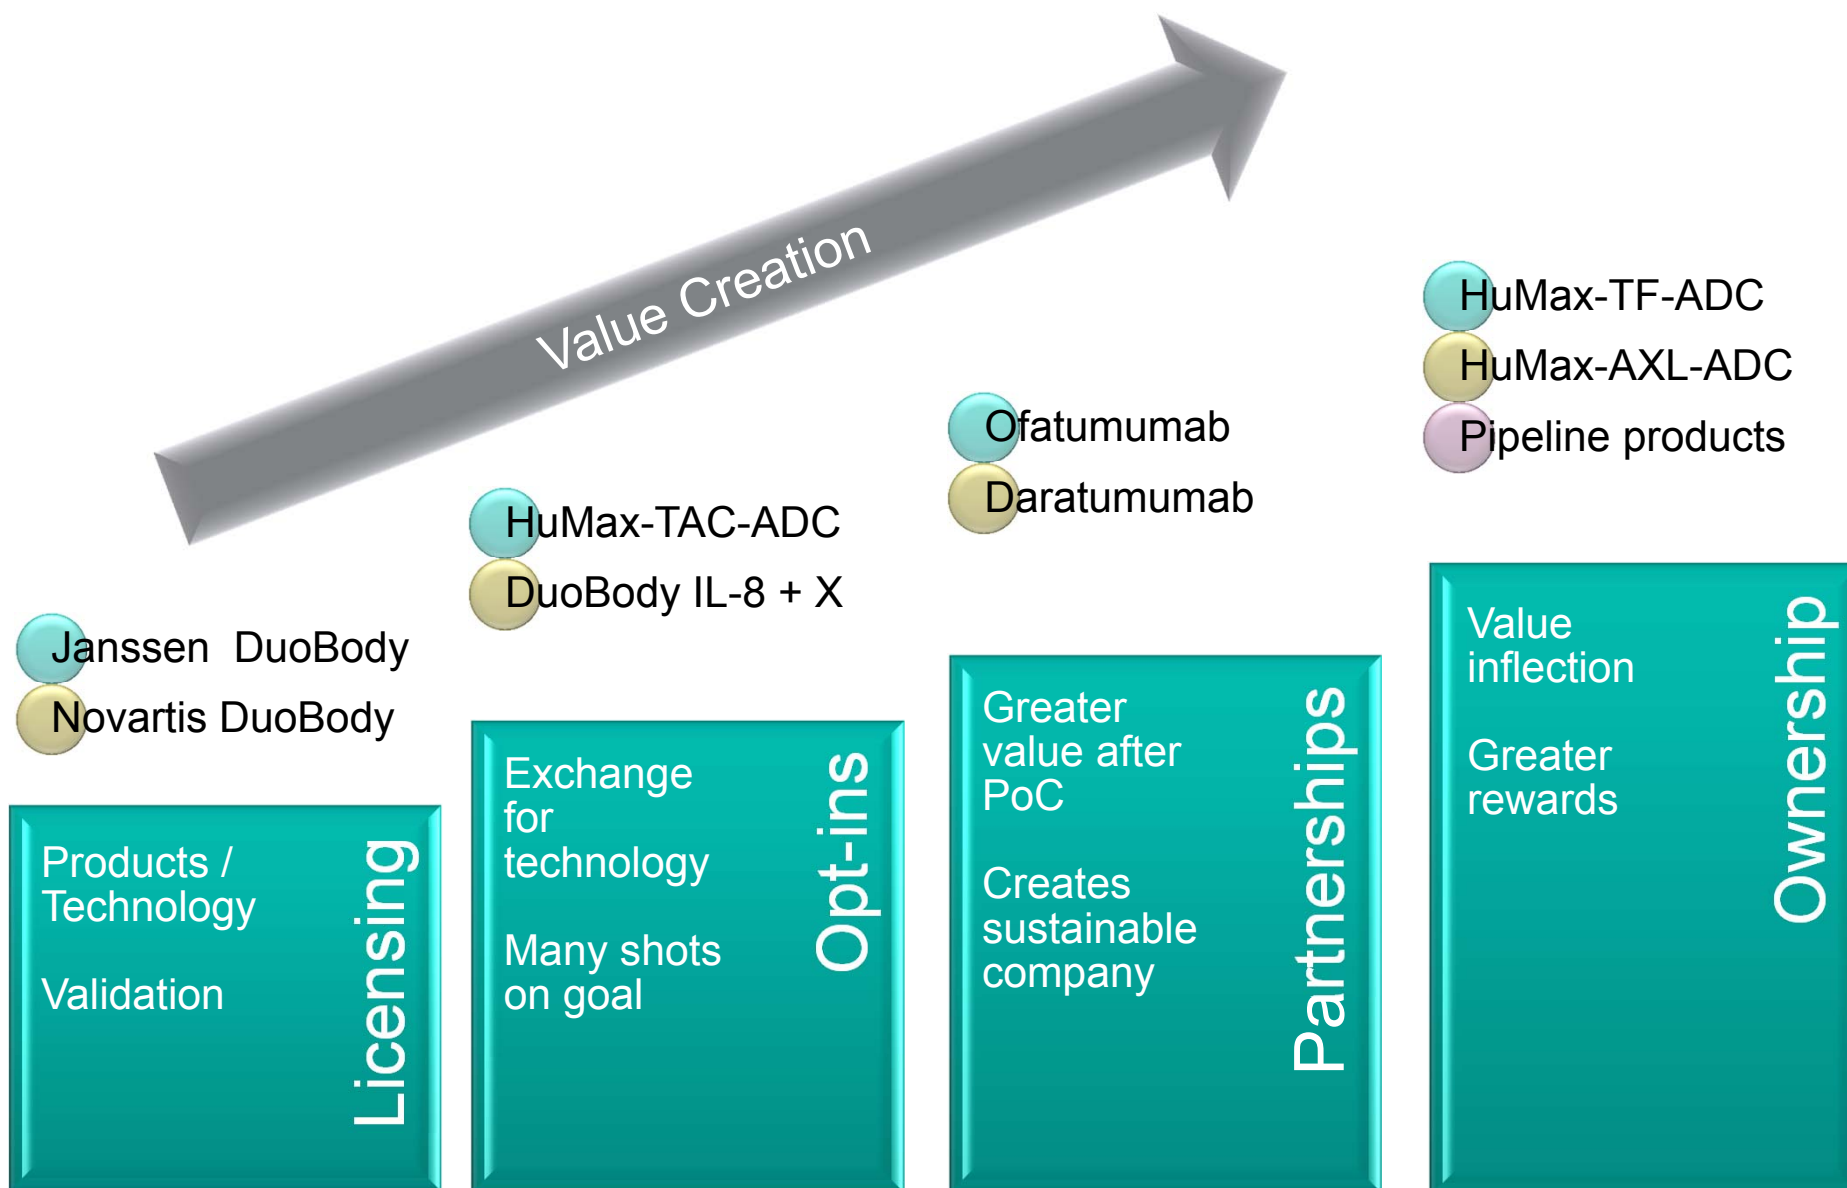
Value Creation

Janssen DuoBody
Novartis DuoBody

Products / Technology

Validation

Licensing

HuMax-TAC-ADC
DuoBody IL-8 + X

Exchange for technology

Many shots on goal

Opt-ins

Ofatumumab
Daratumumab

Greater value after PoC

Creates sustainable company

Partnerships

HuMax-TF-ADC
HuMax-AXL-ADC
Pipeline products

Value inflection

Greater rewards

Ownership